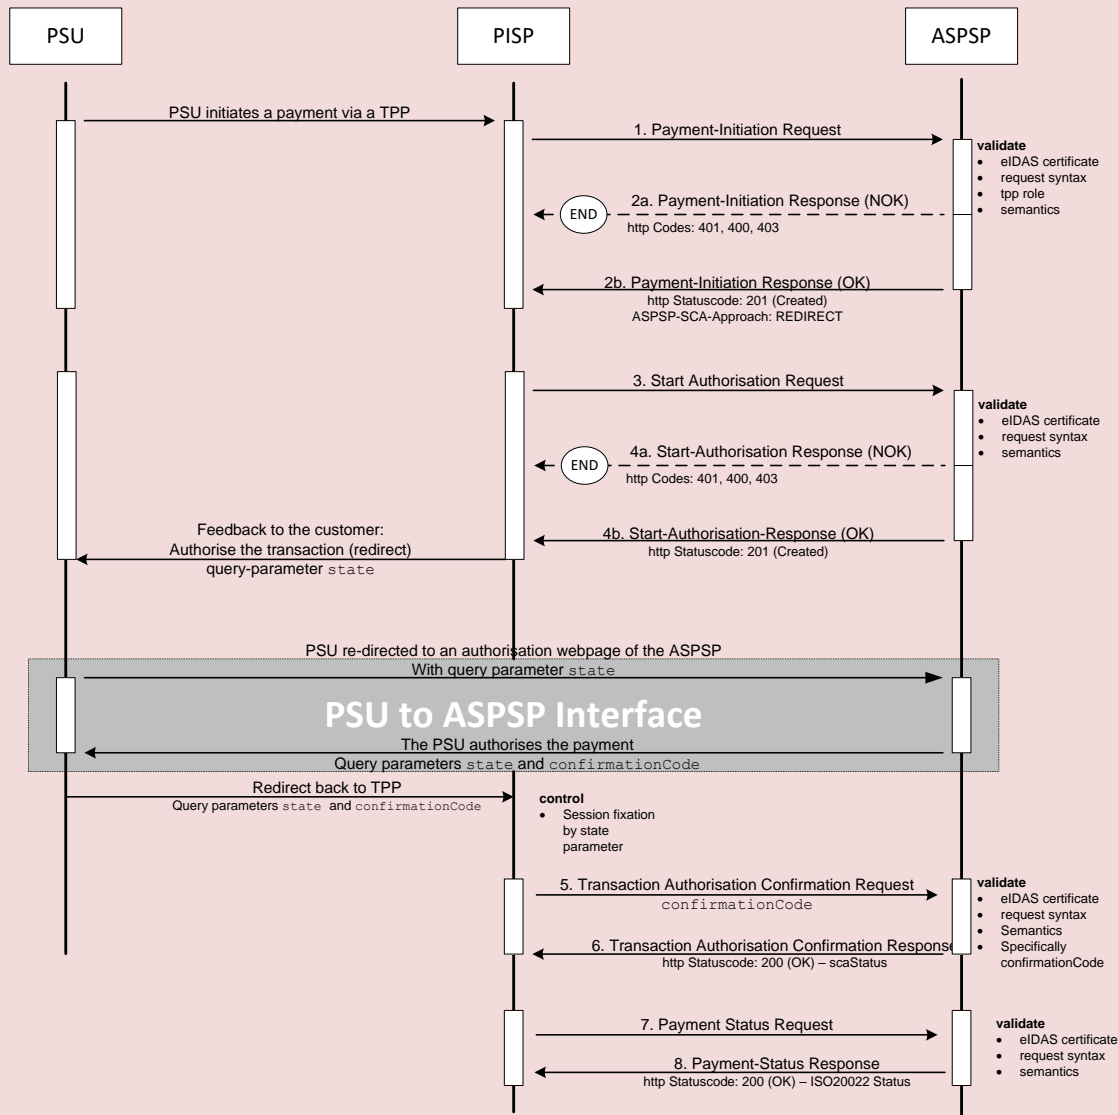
PSU

PISP

ASPSP

PSU initiates a payment via a TPP

1. Payment-Initiation Request

validate
- eIDAS certificate
- request syntax
- tpp role
- semantics

END

2a. Payment-Initiation Response (NOK)
http Codes: 401, 400, 403

2b. Payment-Initiation Response (OK)
http Statuscode: 201 (Created)
ASPSP-SCA-Approach: REDIRECT

3. Start Authorisation Request

validate
- eIDAS certificate
- request syntax
- semantics

END

4a. Start-Authorisation Response (NOK)
http Codes: 401, 400, 403

Feedback to the customer:
Authorise the transaction (redirect)
query-parameter state

4b. Start-Authorisation-Response (OK)
http Statuscode: 201 (Created)

PSU re-directed to an authorisation webpage of the ASPSP
With query parameter state

PSU to ASPSP Interface

The PSU authorises the payment
Query parameters state and confirmationCode

Redirect back to TPP
Query parameters state and confirmationCode

control
- Session fixation by state parameter

5. Transaction Authorisation Confirmation Request
confirmationCode

validate
- eIDAS certificate
- request syntax
- Semantics
- Specifically confirmationCode

6. Transaction Authorisation Confirmation Response
http Statuscode: 200 (OK) – scaStatus

7. Payment Status Request

validate
- eIDAS certificate
- request syntax
- semantics

8. Payment-Status Response
http Statuscode: 200 (OK) – ISO20022 Status